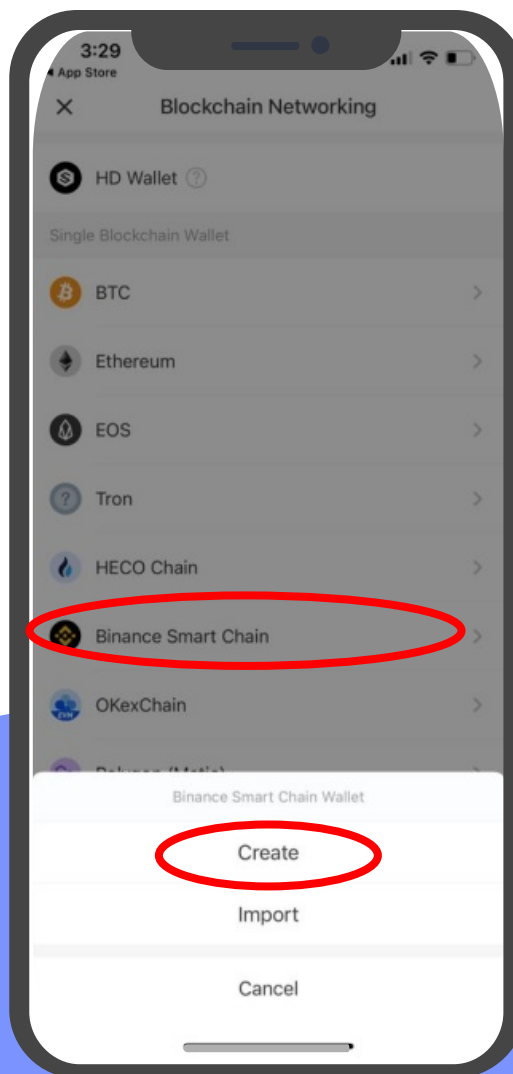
3:29
◂ App Store

×
Blockchain Networking

HD Wallet ?

Single Blockchain Wallet

BTC

Ethereum

EOS

Tron

HECO Chain

Binance Smart Chain

OKexChain

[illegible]

Binance Smart Chain Wallet

Create

Import

Cancel